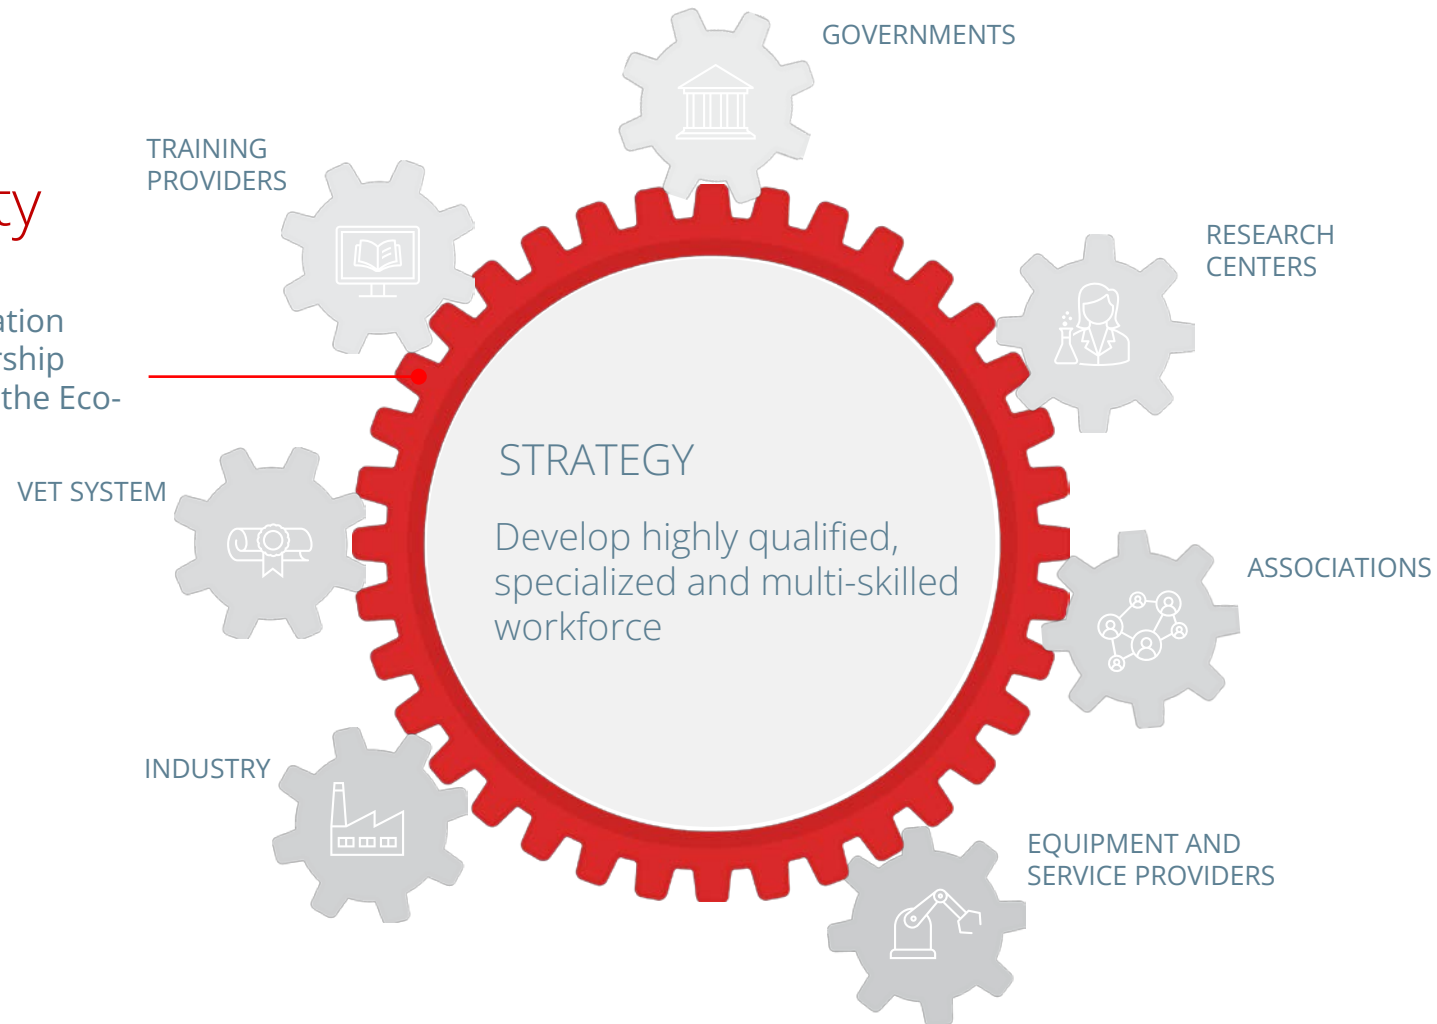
ty

ation
rship
the Eco-

TRAINING PROVIDERS

GOVERNMENTS

RESEARCH CENTERS

VET SYSTEM

STRATEGY

Develop highly qualified, specialized and multi-skilled workforce

ASSOCIATIONS

INDUSTRY

EQUIPMENT AND SERVICE PROVIDERS